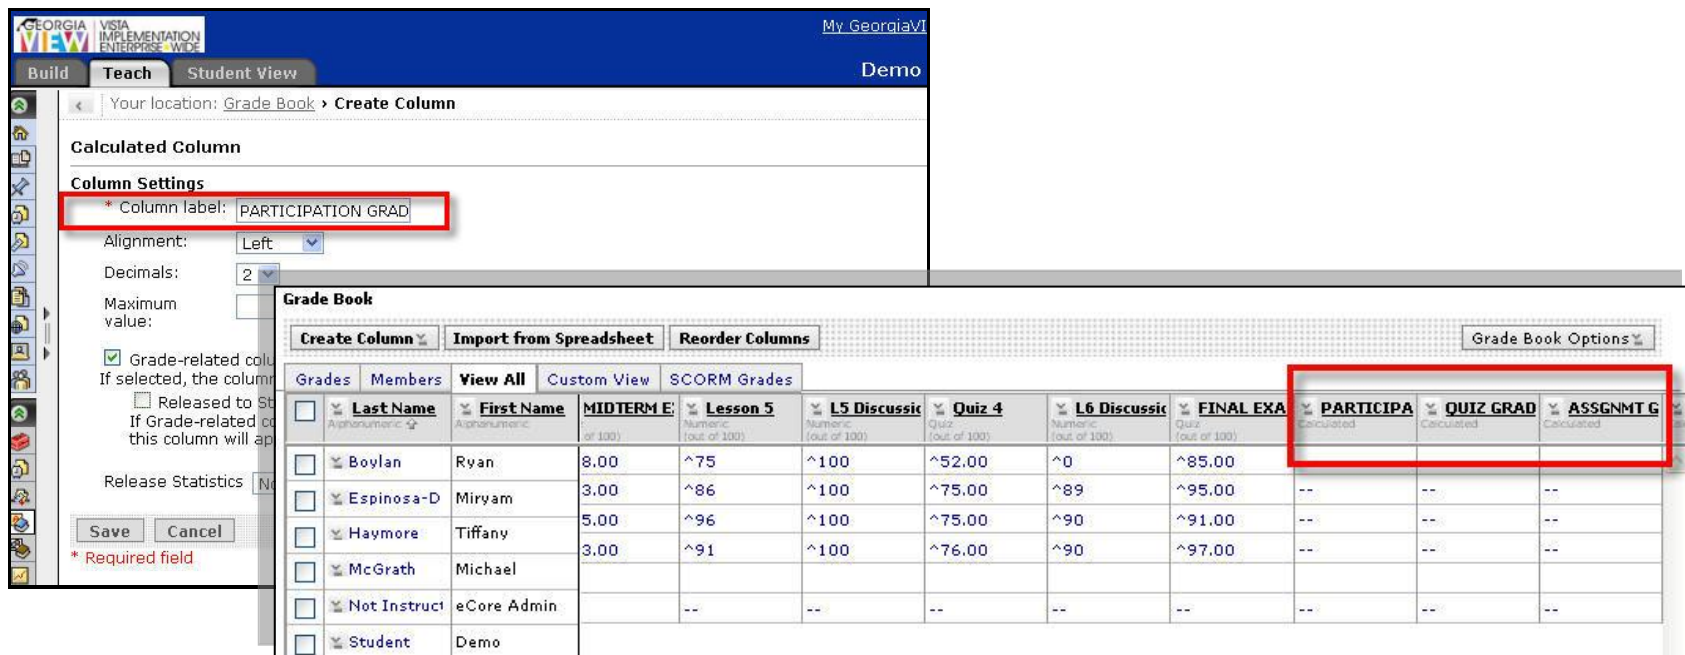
GEORGIA VIEW VISTA IMPLEMENTATION ENTERPRISE WIDE

My GeorgiaVI

Build Teach Student View

Demo

Your location: Grade Book › Create Column

Calculated Column

Column Settings

* Column label: PARTICIPATION GRAD

Alignment: Left

Decimals: 2

Maximum value:

Grade-related colu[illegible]
If selected, the column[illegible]

Released to St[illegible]
If Grade-related c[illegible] this column will ap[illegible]

Release Statistics N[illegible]

Save Cancel

* Required field

Grade Book

Create Column Import from Spreadsheet Reorder Columns Grade Book Options

Grades Members View All Custom View SCORM Grades

| | Last Name Alphanumeric | First Name Alphanumeric | MIDTERM E: (of 100) | Lesson 5 Numeric (out of 100) | L5 Discussic Numeric (out of 100) | Quiz 4 Quiz (out of 100) | L6 Discussic Numeric (out of 100) | FINAL EXA Quiz (out of 100) | PARTICIPA Calculated | QUIZ GRAD Calculated | ASSGNMT G Calculated |
|---|---|---|---|---|---|---|---|---|---|---|---|
| | Boylan | Ryan | 8.00 | ^75 | ^100 | ^52.00 | ^0 | ^85.00 | | | |
| | Espinosa-D | Miryam | 3.00 | ^86 | ^100 | ^75.00 | ^89 | ^95.00 | -- | -- | -- |
| | Haymore | Tiffany | 5.00 | ^96 | ^100 | ^75.00 | ^90 | ^91.00 | -- | -- | -- |
| | McGrath | Michael | 3.00 | ^91 | ^100 | ^76.00 | ^90 | ^97.00 | -- | -- | -- |
| | Not Instruct | eCore Admin | | -- | -- | -- | -- | -- | -- | -- | -- |
| | Student | Demo | | | | | | | | | |